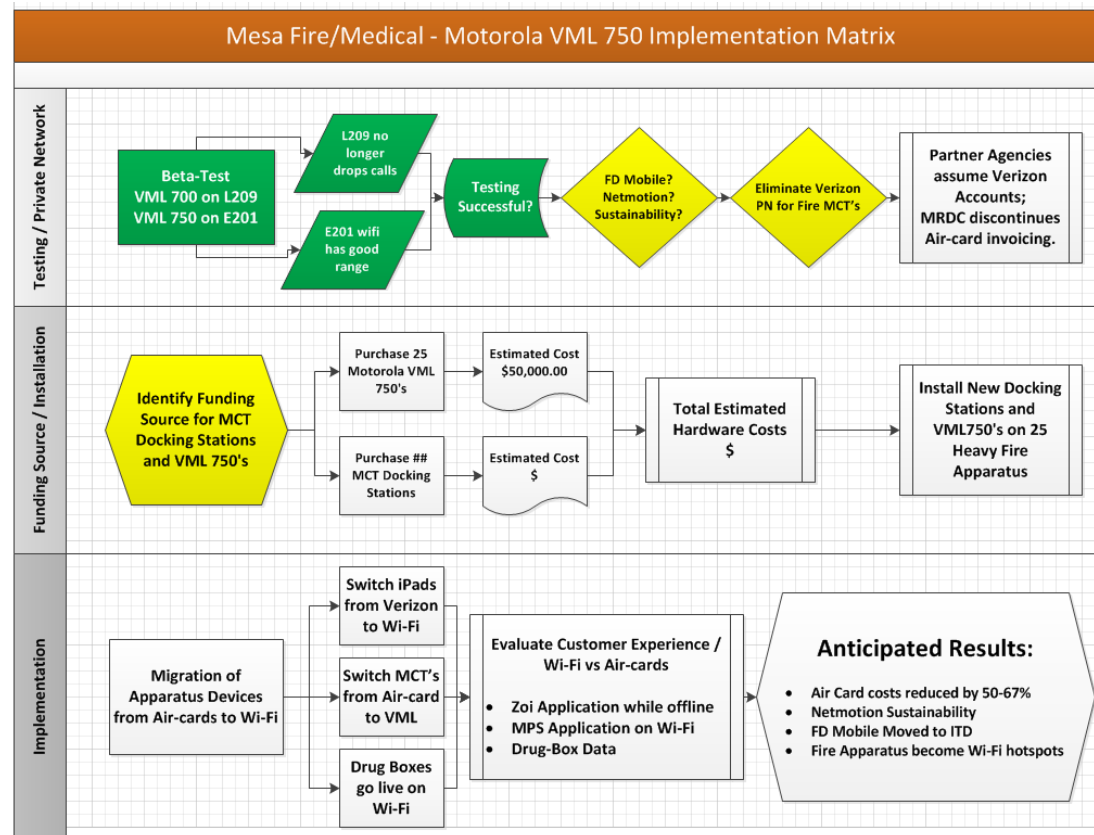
Mesa Fire/Medical - Motorola VML 750 Implementation Matrix

Testing / Private Network

Beta-Test
VML 700 on L209
VML 750 on E201

L209 no longer drops calls

E201 wifi has good range

Testing Successful?

FD Mobile? Netmotion? Sustainability?

Eliminate Verizon PN for Fire MCT's

Partner Agencies assume Verizon Accounts;
MRDC discontinues Air-card invoicing.

Funding Source / Installation

Identify Funding Source for MCT Docking Stations and VML 750's

Purchase 25 Motorola VML 750's

Estimated Cost $50,000.00

Purchase ## MCT Docking Stations

Estimated Cost $

Total Estimated Hardware Costs $

Install New Docking Stations and VML750's on 25 Heavy Fire Apparatus

Implementation

Migration of Apparatus Devices from Air-cards to Wi-Fi

Switch iPads from Verizon to Wi-Fi

Switch MCT's from Air-card to VML

Drug Boxes go live on Wi-Fi

Evaluate Customer Experience / Wi-Fi vs Air-cards

- Zoi Application while offline
- MPS Application on Wi-Fi
- Drug-Box Data

Anticipated Results:

- Air Card costs reduced by 50-67%
- Netmotion Sustainability
- FD Mobile Moved to ITD
- Fire Apparatus become Wi-Fi hotspots